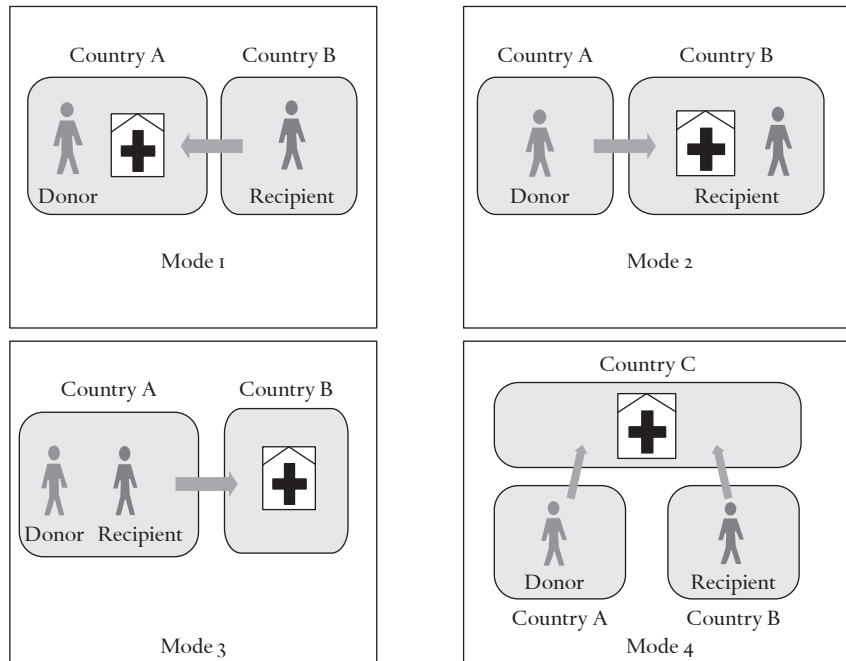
Country A

Country B

Donor

Recipient

Mode 1

Country A

Country B

Donor

Recipient

Mode 2

Country A

Country B

Donor

Recipient

Mode 3

Country C

Donor

Recipient

Country A

Country B

Mode 4